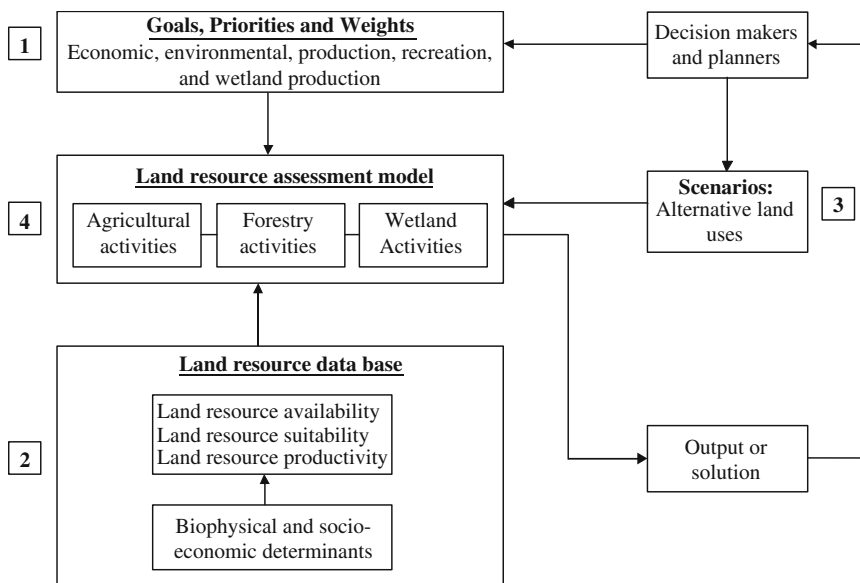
1

Goals, Priorities and Weights
Economic, environmental, production, recreation, and wetland production

Decision makers and planners

4

Land resource assessment model

Agricultural activities

Forestry activities

Wetland Activities

Scenarios:
Alternative land uses

3

2

Land resource data base

Land resource availability
Land resource suitability
Land resource productivity

Biophysical and socio-economic determinants

Output or solution